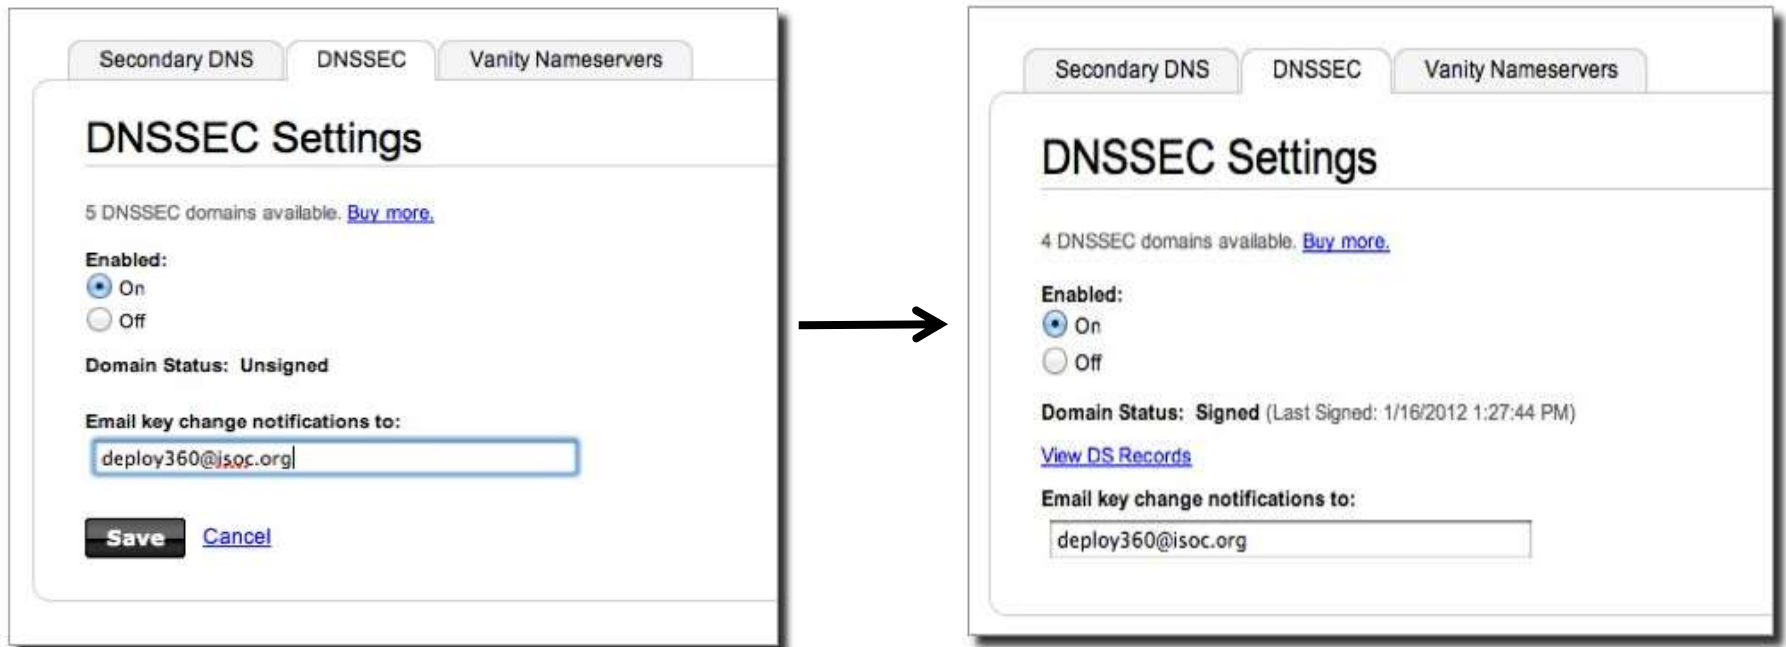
Secondary DNS | DNSSEC | Vanity Nameservers

DNSSEC Settings

5 DNSSEC domains available. Buy more.

Enabled:
On
Off

Domain Status: Unsigned

Email key change notifications to:
deploy360@isoc.org

Save Cancel

Secondary DNS | DNSSEC | Vanity Nameservers

DNSSEC Settings

4 DNSSEC domains available. Buy more.

Enabled:
On
Off

Domain Status: Signed (Last Signed: 1/16/2012 1:27:44 PM)

View DS Records

Email key change notifications to:
deploy360@isoc.org